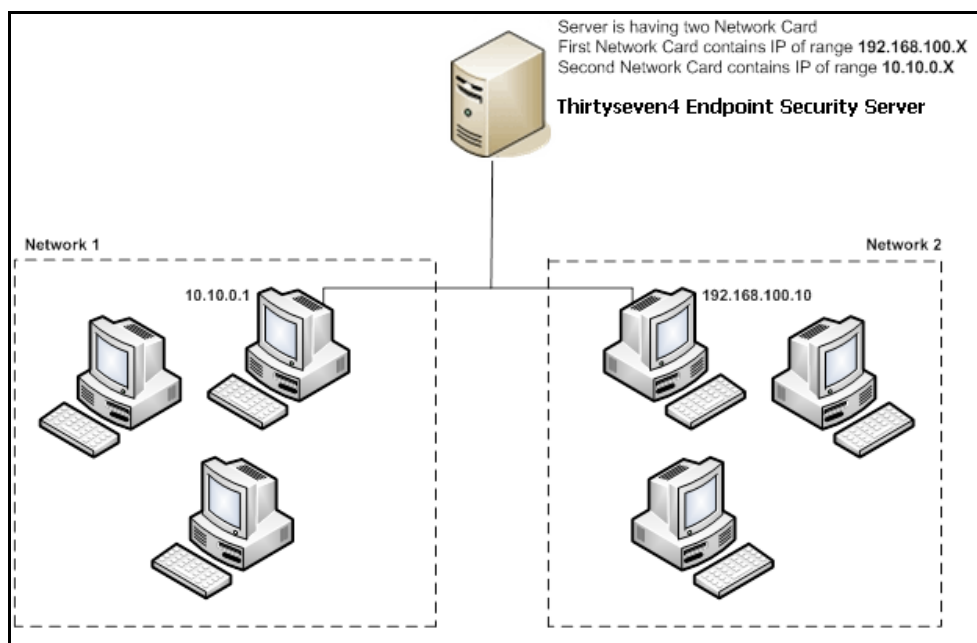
Server is having two Network Card
First Network Card contains IP of range 192.168.100.X
Second Network Card contains IP of range 10.10.0.X

Thirtyseven4 Endpoint Security Server

Network 1

10.10.0.1

Network 2

192.168.100.10